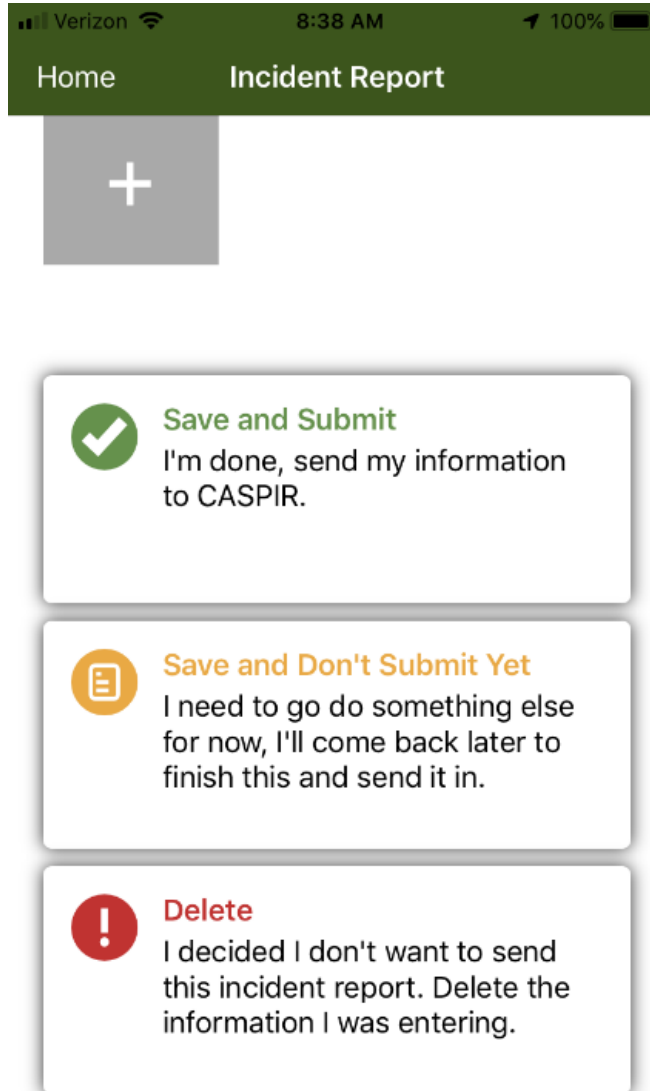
Verizon 8:38 AM 100%

Home Incident Report

+

Save and Submit
I'm done, send my information to CASPIR.

Save and Don't Submit Yet
I need to go do something else for now, I'll come back later to finish this and send it in.

Delete
I decided I don't want to send this incident report. Delete the information I was entering.